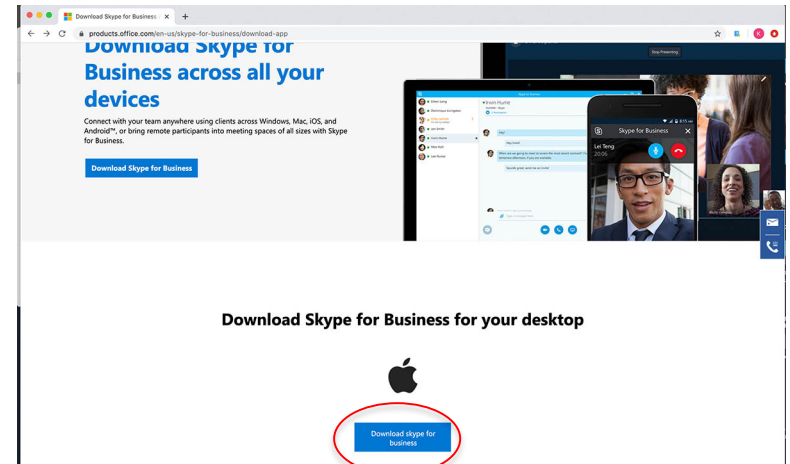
Download Skype for Business

products.office.com/en-us/skype-for-business/download-app

Download Skype for Business across all your devices

Connect with your team anywhere using clients across Windows, Mac, iOS, and Android™, or bring remote participants into meeting spaces of all sizes with Skype for Business.

Download Skype for Business

Stop Presenting

Skype for Business

Lei Teng
20:06

Download Skype for Business for your desktop

Download skype for business